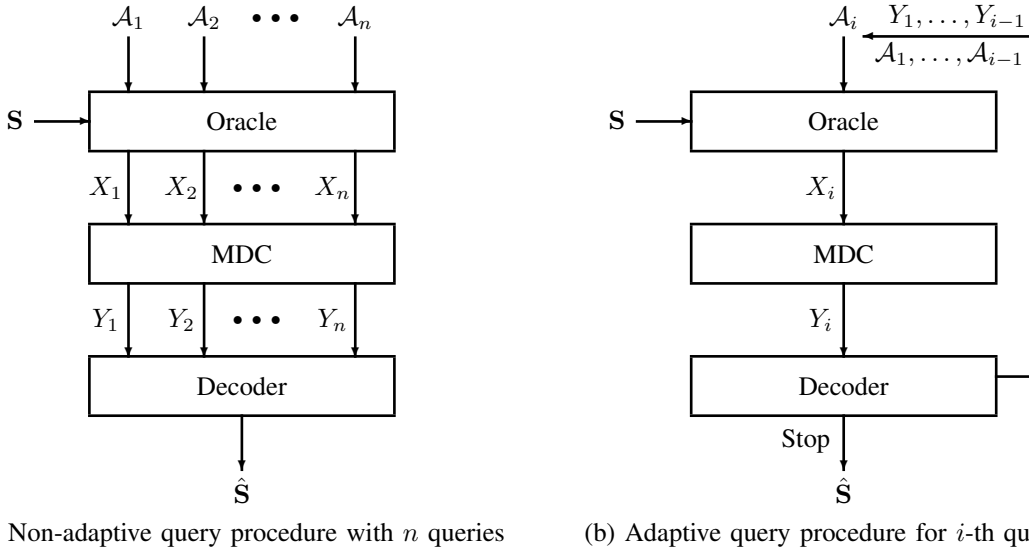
$\mathcal{A}_1$ $\mathcal{A}_2$ • • • $\mathcal{A}_n$

$\mathbf{S}$

Oracle

$X_1$ $X_2$ • • • $X_n$

MDC

$Y_1$ $Y_2$ • • • $Y_n$

Decoder

$\hat{\mathbf{S}}$

Non-adaptive query procedure with $n$ queries

$\mathcal{A}_i$ $Y_1, \ldots, Y_{i-1}$ $\mathcal{A}_1, \ldots, \mathcal{A}_{i-1}$

$\mathbf{S}$

Oracle

$X_i$

MDC

$Y_i$

Decoder

Stop

$\hat{\mathbf{S}}$

(b) Adaptive query procedure for $i$-th qu